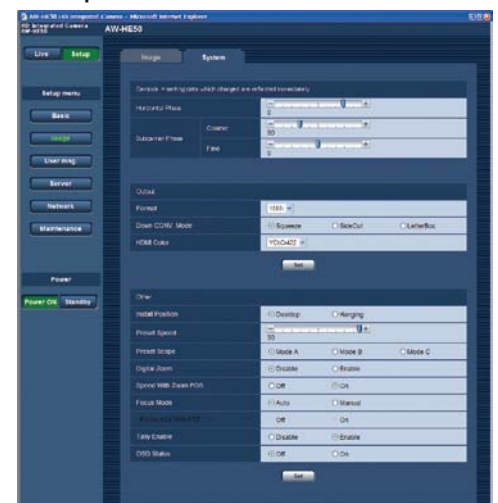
AW-HE50 HD Integrated Camera - Microsoft Internet Explorer
HD Integrated Camera AW-HE50
AW-HE50

Live Setup

Setup menu
Basic
Image
User mng.
Server
Network
Maintenance

Power
Power ON Standby

Image System

Genlock: Inserting data which changes are reflected immediately
Horizontal Phase
0
Subcarrier Phase
Coarse
50
Fine
0

Output
Format 1080i
Down CONV. Mode Squeeze SideCut LetterBox
HDMI Color YCbCr422
Set

Other
Install Position Desktop Hanging
Preset Speed
30
Preset Scope Mode A Mode B Mode C
Digital Zoom Disable Enable
Speed With Zoom POS. Off On
Focus Mode Auto Manual
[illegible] Off On
Tally Enable Disable Enable
OSD Status Off On
Set